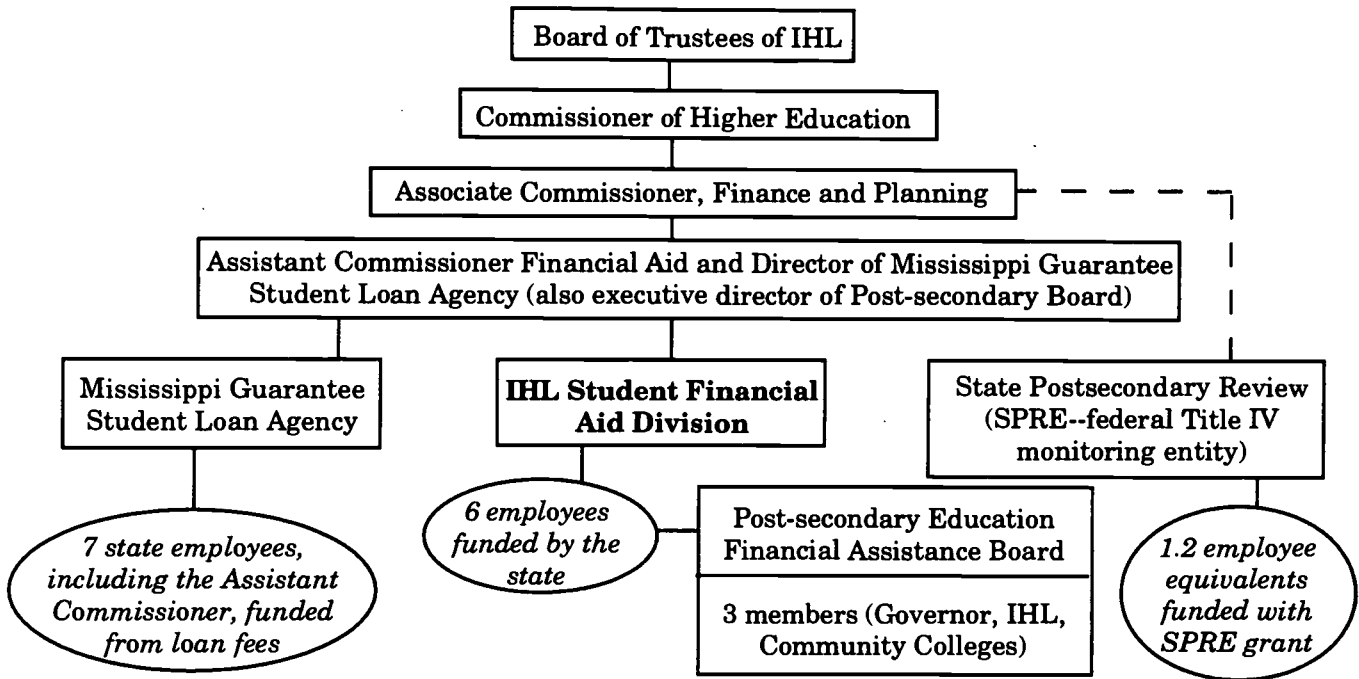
Board of Trustees of IHL

Commissioner of Higher Education

Associate Commissioner, Finance and Planning

Assistant Commissioner Financial Aid and Director of Mississippi Guarantee Student Loan Agency (also executive director of Post-secondary Board)

Mississippi Guarantee Student Loan Agency

IHL Student Financial Aid Division

State Postsecondary Review (SPRE--federal Title IV monitoring entity)

7 state employees, including the Assistant Commissioner, funded from loan fees

6 employees funded by the state

Post-secondary Education Financial Assistance Board

3 members (Governor, IHL, Community Colleges)

1.2 employee equivalents funded with SPRE grant